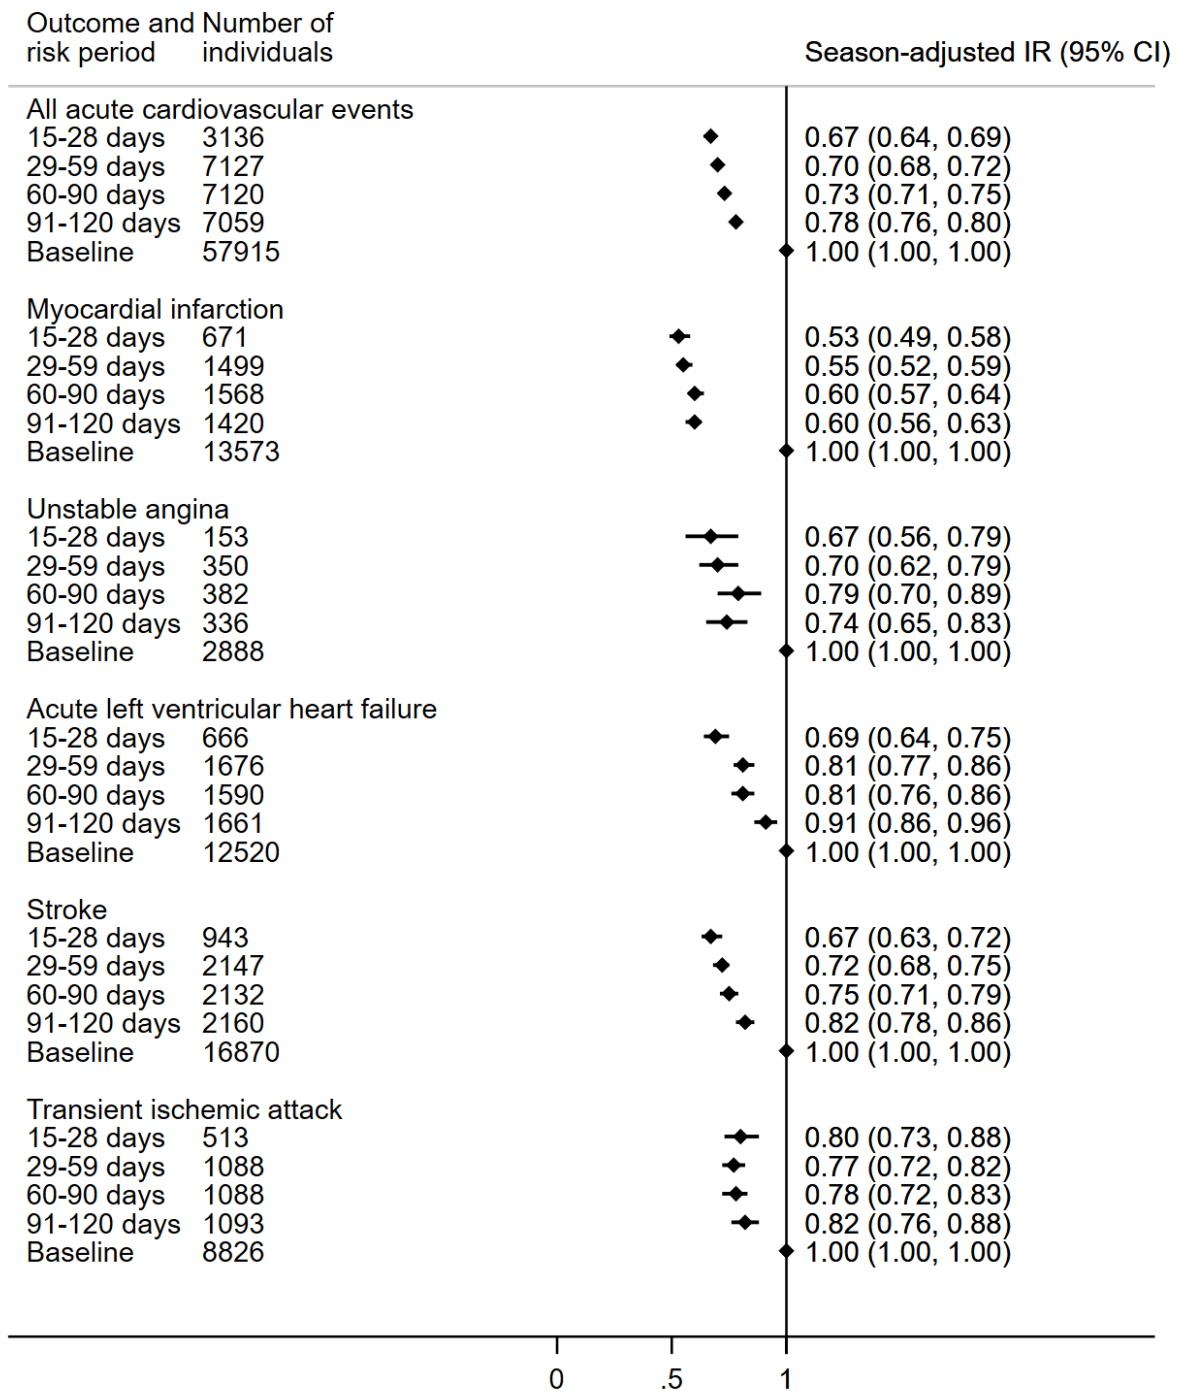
| Outcome and risk period | Number of individuals | Season-adjusted IR (95% CI) |
|---|---|---|
| All acute cardiovascular events | | |
| 15-28 days | 3136 | 0.67 (0.64, 0.69) |
| 29-59 days | 7127 | 0.70 (0.68, 0.72) |
| 60-90 days | 7120 | 0.73 (0.71, 0.75) |
| 91-120 days | 7059 | 0.78 (0.76, 0.80) |
| Baseline | 57915 | 1.00 (1.00, 1.00) |
| Myocardial infarction | | |
| 15-28 days | 671 | 0.53 (0.49, 0.58) |
| 29-59 days | 1499 | 0.55 (0.52, 0.59) |
| 60-90 days | 1568 | 0.60 (0.57, 0.64) |
| 91-120 days | 1420 | 0.60 (0.56, 0.63) |
| Baseline | 13573 | 1.00 (1.00, 1.00) |
| Unstable angina | | |
| 15-28 days | 153 | 0.67 (0.56, 0.79) |
| 29-59 days | 350 | 0.70 (0.62, 0.79) |
| 60-90 days | 382 | 0.79 (0.70, 0.89) |
| 91-120 days | 336 | 0.74 (0.65, 0.83) |
| Baseline | 2888 | 1.00 (1.00, 1.00) |
| Acute left ventricular heart failure | | |
| 15-28 days | 666 | 0.69 (0.64, 0.75) |
| 29-59 days | 1676 | 0.81 (0.77, 0.86) |
| 60-90 days | 1590 | 0.81 (0.76, 0.86) |
| 91-120 days | 1661 | 0.91 (0.86, 0.96) |
| Baseline | 12520 | 1.00 (1.00, 1.00) |
| Stroke | | |
| 15-28 days | 943 | 0.67 (0.63, 0.72) |
| 29-59 days | 2147 | 0.72 (0.68, 0.75) |
| 60-90 days | 2132 | 0.75 (0.71, 0.79) |
| 91-120 days | 2160 | 0.82 (0.78, 0.86) |
| Baseline | 16870 | 1.00 (1.00, 1.00) |
| Transient ischemic attack | | |
| 15-28 days | 513 | 0.80 (0.73, 0.88) |
| 29-59 days | 1088 | 0.77 (0.72, 0.82) |
| 60-90 days | 1088 | 0.78 (0.72, 0.83) |
| 91-120 days | 1093 | 0.82 (0.76, 0.88) |
| Baseline | 8826 | 1.00 (1.00, 1.00) |

0 .5 1